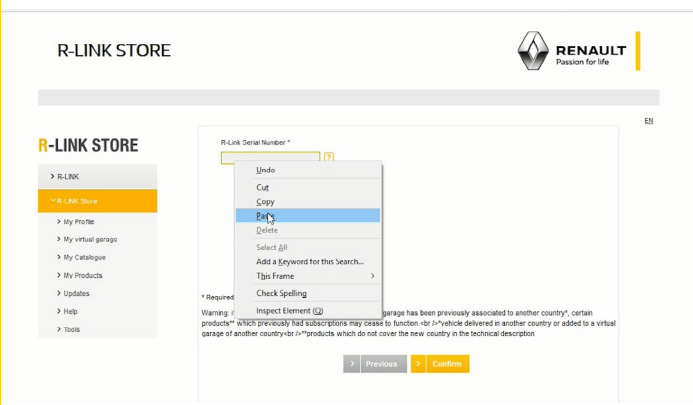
R-LINK STORE

RENAULT
Passion for life

EN

R-LINK STORE

> R-LINK
> R-Link Store
> My Profile
> My virtual garage
> My Catalogue
> My Products
> Updates
> Help
> Tools

R-Link Serial Number *

?

Undo
Cut
Copy
Paste
Delete
Select All
Add a Keyword for this Search...
This Frame
Check Spelling
Inspect Element (Q)

* Required

Warning: i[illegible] garage has been previously associated to another country*, certain products** which previously had subscriptions may cease to function.<br />*vehicle delivered in another country or added to a virtual garage of another country<br />**products which do not cover the new country in the technical description

> Previous
> Confirm